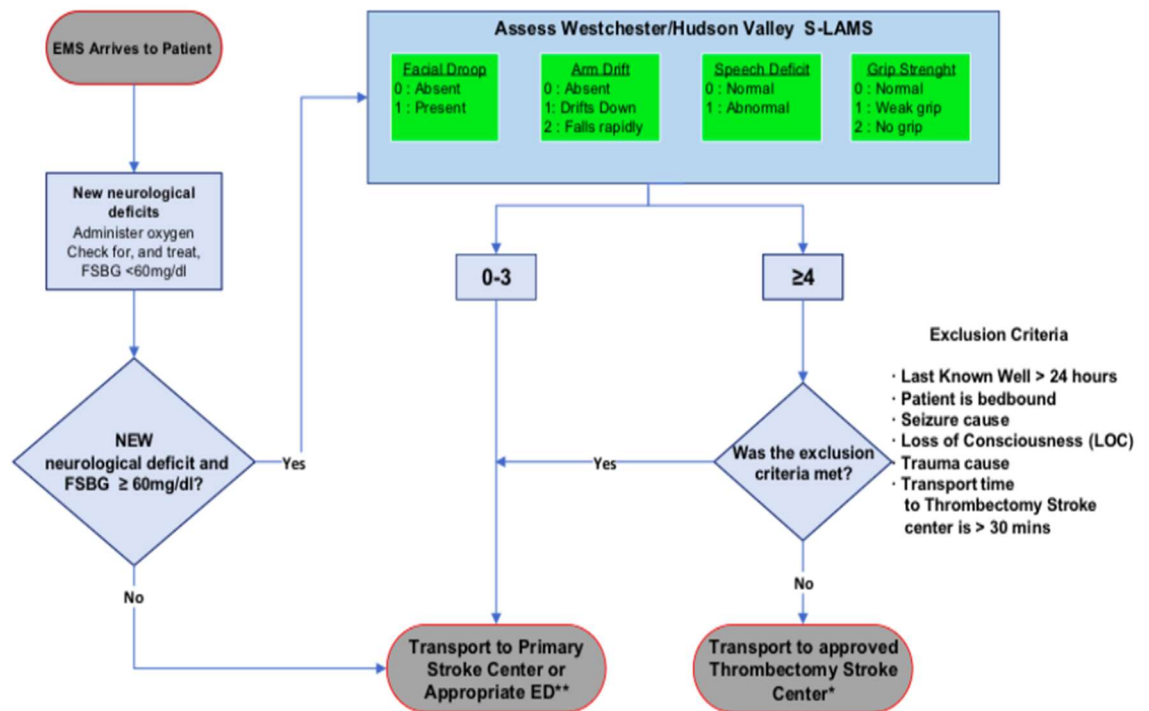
EMS Arrives to Patient

New neurological deficits
Administer oxygen
Check for, and treat, FSBG <60mg/dl

NEW neurological deficit and FSBG $\geq$ 60mg/dl?

Yes

No

Assess Westchester/Hudson Valley S-LAMS

Facial Droop
0 : Absent
1 : Present

Arm Drift
0 : Absent
1: Drifts Down
2 : Falls rapidly

Speech Deficit
0 : Normal
1 : Abnormal

Grip Strenght
0 : Normal
1 : Weak grip
2 : No grip

0-3

≥4

Exclusion Criteria

· Last Known Well > 24 hours
· Patient is bedbound
· Seizure cause
· Loss of Consciousness (LOC)
· Trauma cause
· Transport time to Thrombectomy Stroke center is > 30 mins

Was the exclusion criteria met?

Yes

No

Transport to Primary Stroke Center or Appropriate ED**

Transport to approved Thrombectomy Stroke Center*